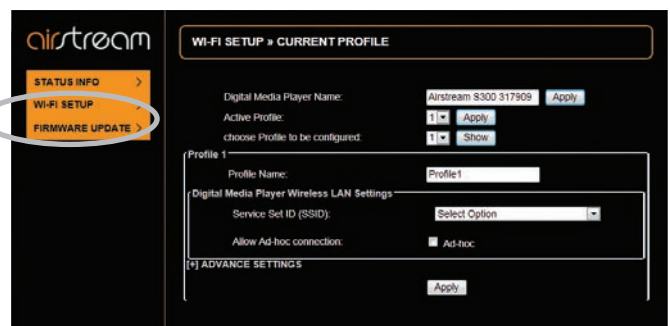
airstream

STATUS INFO >
WI-FI SETUP >
FIRMWARE UPDATE >

WI-FI SETUP » CURRENT PROFILE

Digital Media Player Name: Airstream S300 317909 Apply
Active Profile: 1 Apply
choose Profile to be configured: 1 Show

Profile 1
Profile Name: Profile1

Digital Media Player Wireless LAN Settings
Service Set ID (SSID): Select Option
Allow Ad-hoc connection: Ad-hoc

[+] ADVANCE SETTINGS

Apply